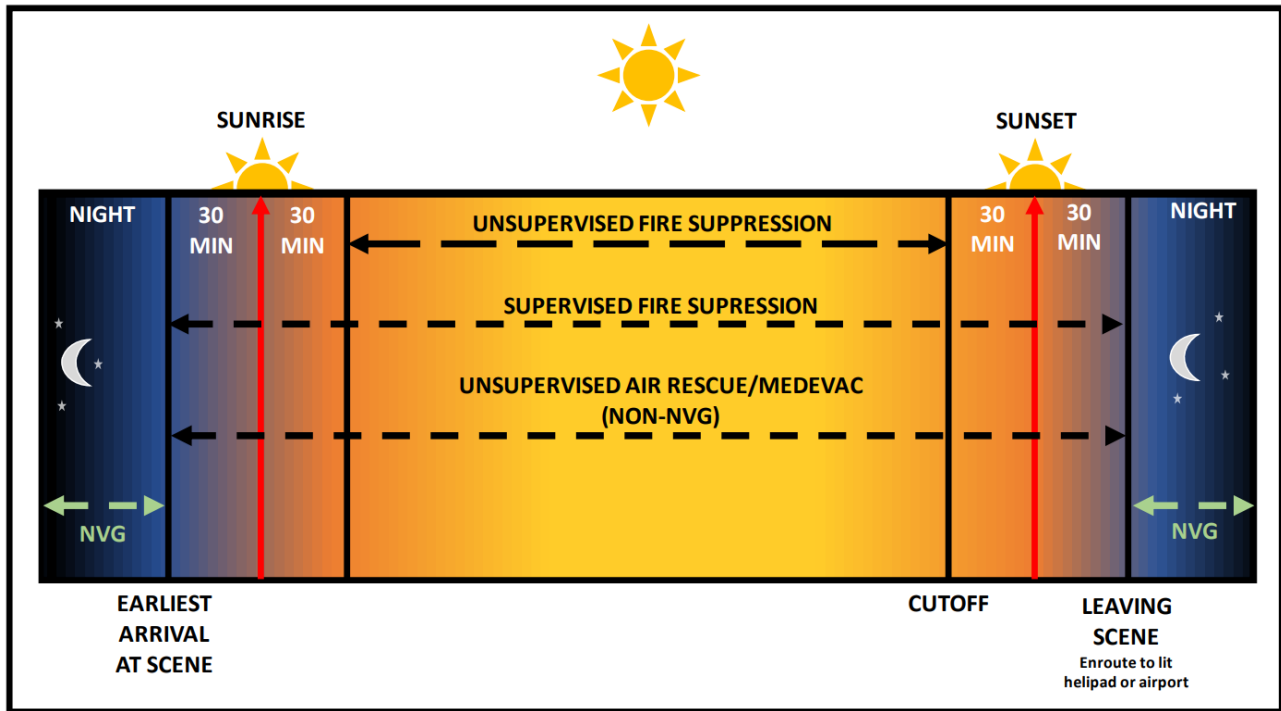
SUNRISE

SUNSET

NIGHT

30 MIN

30 MIN

UNSUPERVISED FIRE SUPPRESSION

30 MIN

30 MIN

NIGHT

SUPERVISED FIRE SUPRESSION

UNSUPERVISED AIR RESCUE/MEDEVAC (NON-NVG)

NVG

NVG

EARLIEST ARRIVAL AT SCENE

CUTOFF

LEAVING SCENE
Enroute to lit helipad or airport